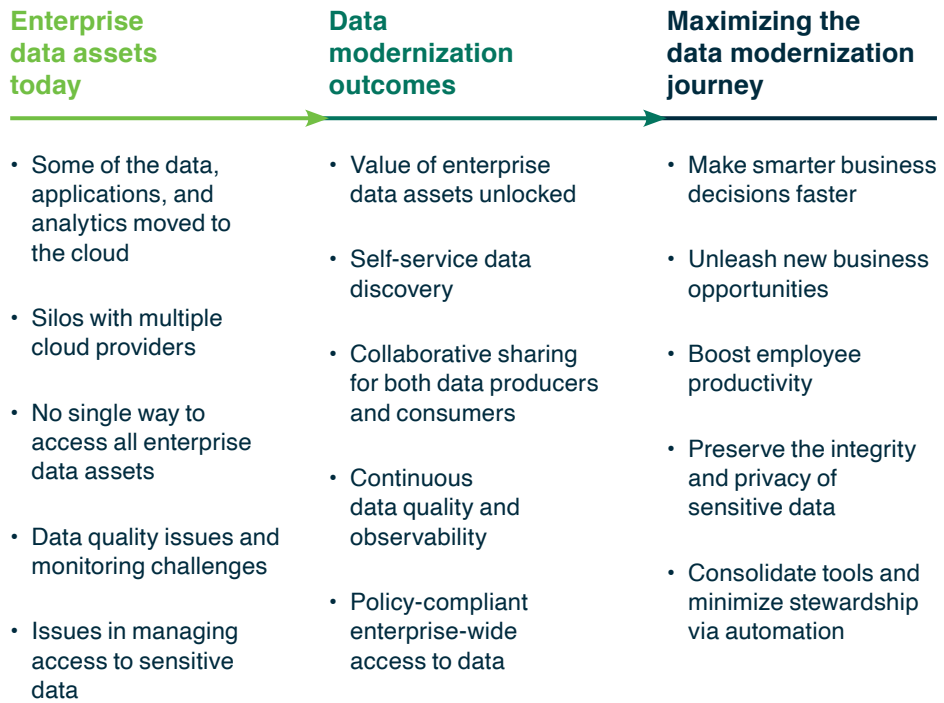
Enterprise data assets today

• Some of the data, applications, and analytics moved to the cloud

• Silos with multiple cloud providers

• No single way to access all enterprise data assets

• Data quality issues and monitoring challenges

• Issues in managing access to sensitive data

Data modernization outcomes

• Value of enterprise data assets unlocked

• Self-service data discovery

• Collaborative sharing for both data producers and consumers

• Continuous data quality and observability

• Policy-compliant enterprise-wide access to data

Maximizing the data modernization journey

• Make smarter business decisions faster

• Unleash new business opportunities

• Boost employee productivity

• Preserve the integrity and privacy of sensitive data

• Consolidate tools and minimize stewardship via automation